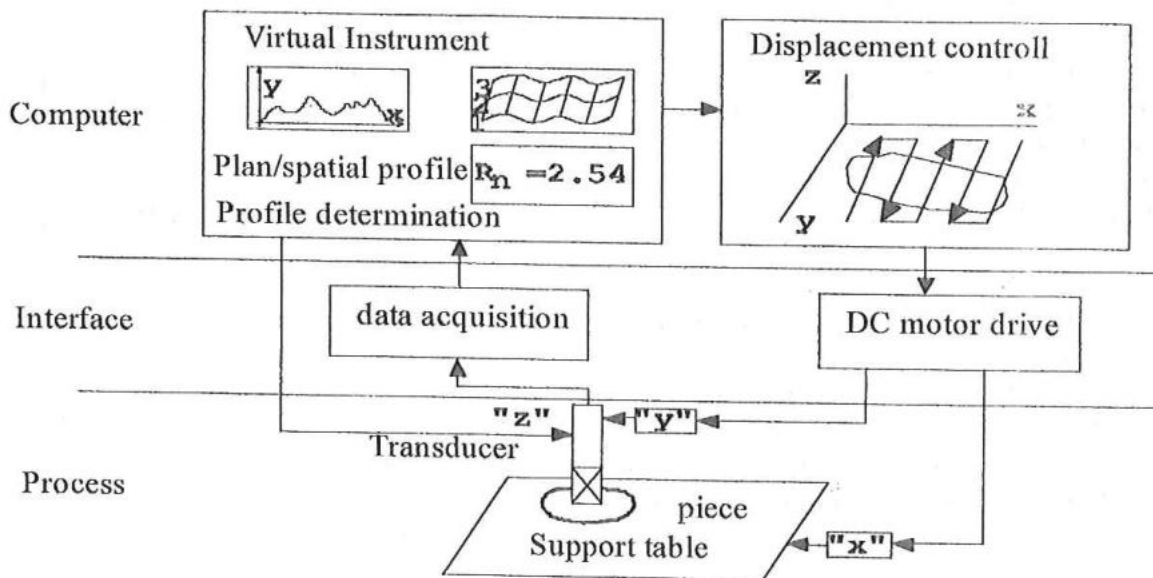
Computer

Virtual Instrument

y

x

z

Plan/spatial profile

$R_n$ =2.54

Profile determination

Displacement controll

z

x

y

Interface

data acquisition

DC motor drive

Process

"z"

"y"

Transducer

piece

Support table

"x"